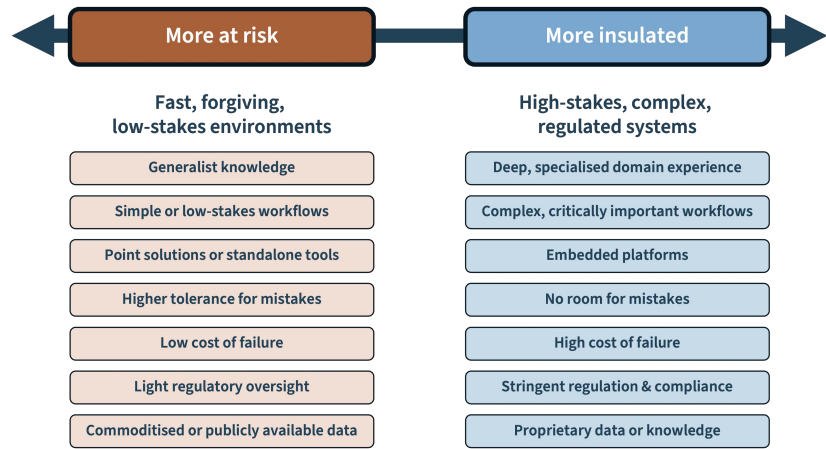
More at risk

Fast, forgiving, low-stakes environments

Generalist knowledge

Simple or low-stakes workflows

Point solutions or standalone tools

Higher tolerance for mistakes

Low cost of failure

Light regulatory oversight

Commoditised or publicly available data

More insulated

High-stakes, complex, regulated systems

Deep, specialised domain experience

Complex, critically important workflows

Embedded platforms

No room for mistakes

High cost of failure

Stringent regulation & compliance

Proprietary data or knowledge